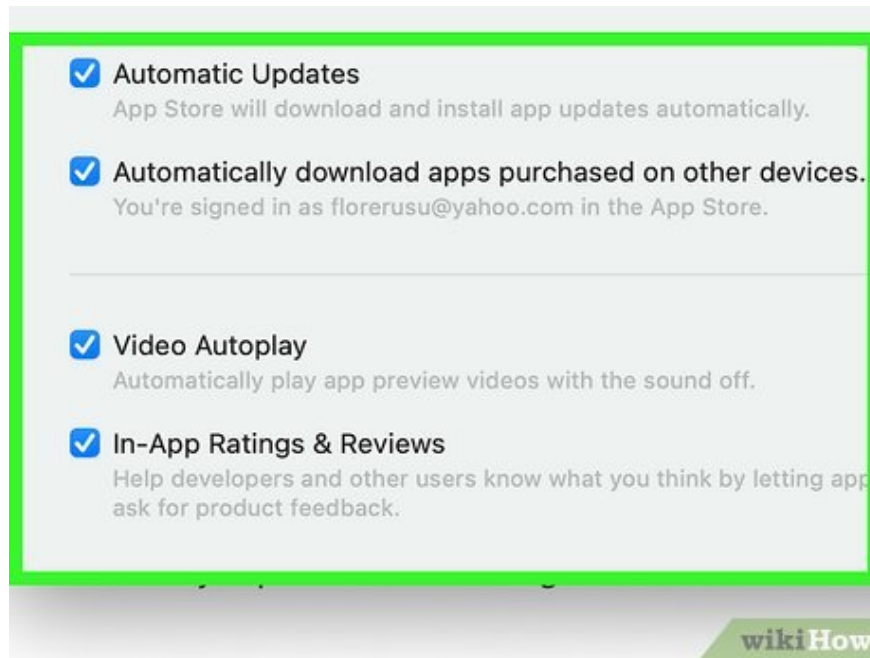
Automatic Updates
App Store will download and install app updates automatically.

Automatically download apps purchased on other devices.
You're signed in as florerusu@yahoo.com in the App Store.

Video Autoplay
Automatically play app preview videos with the sound off.

In-App Ratings & Reviews
Help developers and other users know what you think by letting app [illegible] ask for product feedback.

wikiHow